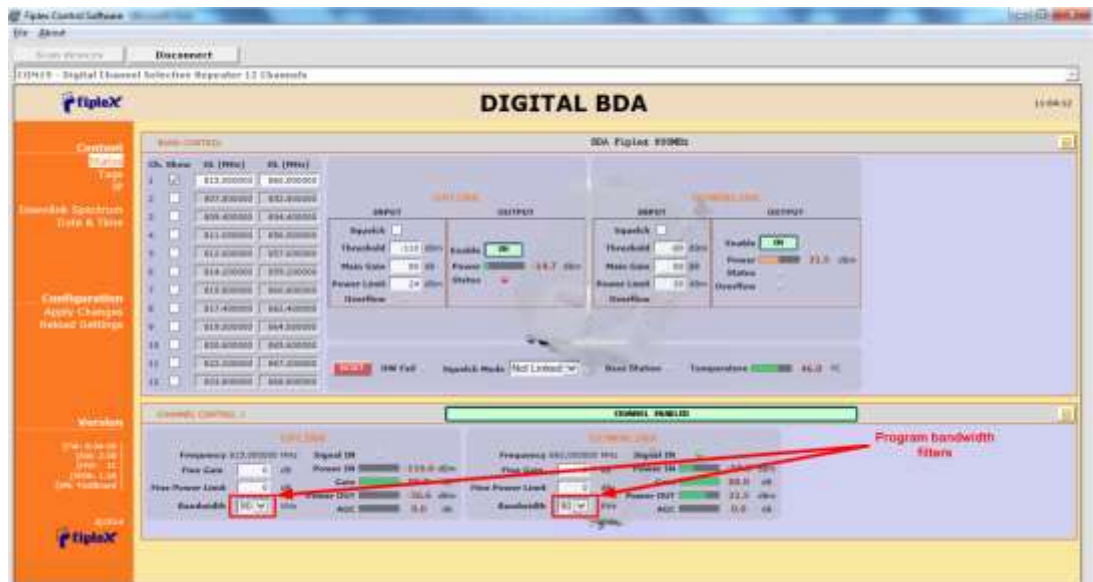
Fiplex Control Software

File About

Disconnect

DIGITAL BDA

fiplex

Control
Status
Tags

Downlink Spectrum
Date & Time

Configuration
Apply Changes
Reload Settings

Version

fiplex

BAND CONTROL

BDA Fiplex 800MHz

| Ch. | Show | UL [MHz] | DL [MHz] |
|---|---|---|---|
| 1 | ☑ | 815.000000 | 860.000000 |
| 2 | ☐ | 807.850000 | 852.850000 |
| 3 | ☐ | 809.400000 | 854.400000 |
| 4 | ☐ | 811.000000 | 856.000000 |
| 5 | ☐ | 812.600000 | 857.600000 |
| 6 | ☐ | 814.200000 | 859.200000 |
| 7 | ☐ | 815.800000 | 860.800000 |
| 8 | ☐ | 817.400000 | 862.400000 |
| 9 | ☐ | 819.000000 | 864.000000 |
| 10 | ☐ | 820.600000 | 865.600000 |
| 11 | ☐ | 822.200000 | 867.200000 |
| 12 | ☐ | 823.800000 | 868.800000 |

UPLINK

INPUT
Squelch
Threshold -110 dBm
Main Gain 80 dB
Power Limit 24 dBm
Overflow

OUTPUT
Enable ON
Power -14.7 dBm
Status

DOWNLINK

INPUT
Squelch
Threshold dBm
Main Gain 80 dB
Power Limit dBm
Overflow

OUTPUT
Enable ON
Power 21.5 dBm
Status
Overflow

RESET HW Fail Squelch Mode Not Linked Base Station Temperature 46.0 ºC

CHANNEL CONTROL 1

CHANNEL ENABLED

UPLINK
Frequency 815.000000 MHz
Fine Gain 0 dB
Fine Power Limit 0 dB
Bandwidth 90 kHz
Signal IN
Power IN -110.0 dBm
Gain
Power OUT -30.6 dBm
AGC 0.0 dB

DOWNLINK
Frequency 860.000000 MHz
Fine Gain
Fine Power Limit 0
Bandwidth 90 kHz
Signal IN
Power IN
Gain 80.0 dB
Power OUT 21.5 dBm
AGC 0.0 dB

Program bandwidth filters